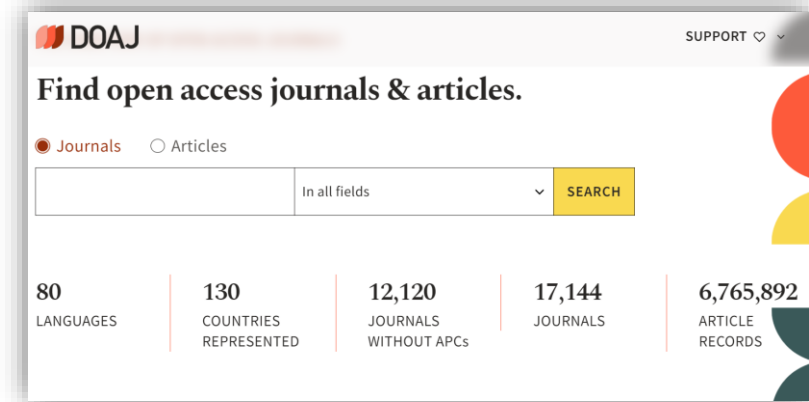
DOAJ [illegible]

SUPPORT ♡

Find open access journals & articles.

Journals Articles

In all fields

SEARCH

80
LANGUAGES

130
COUNTRIES REPRESENTED

12,120
JOURNALS WITHOUT APCs

17,144
JOURNALS

6,765,892
ARTICLE RECORDS